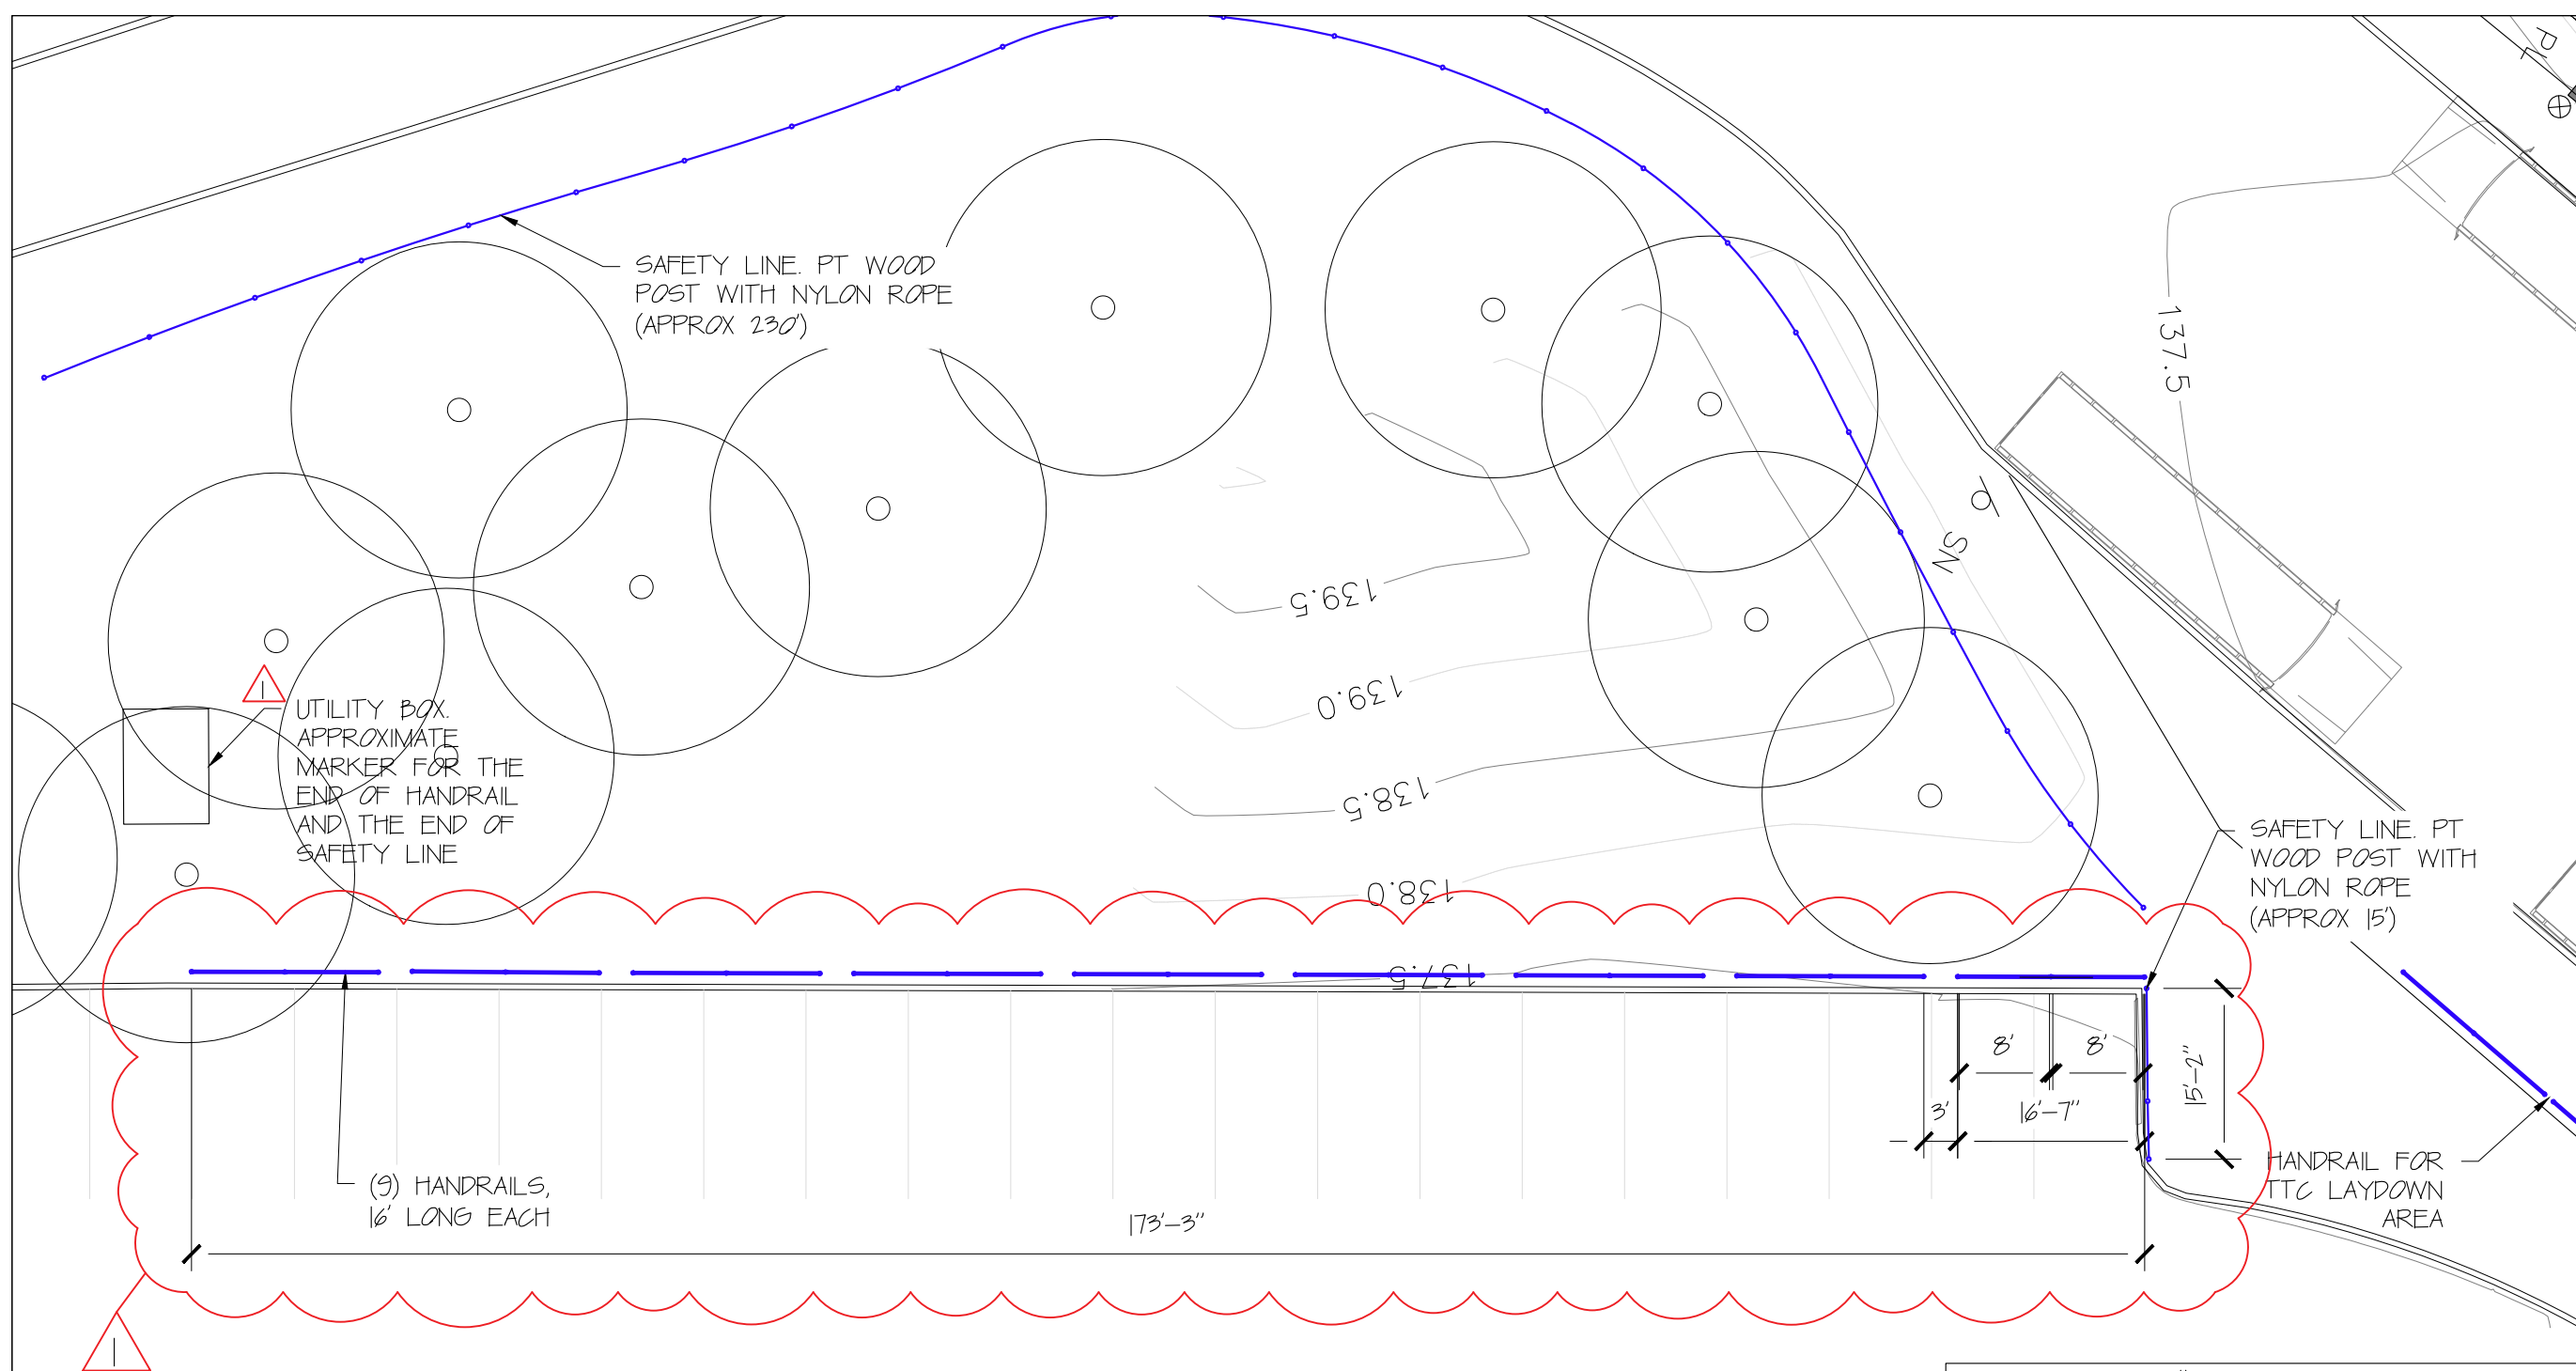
SAFETY LINE. PT WOOD POST WITH NYLON ROPE (APPROX 230')

137.5

PL

SN

139.5

139.0

138.5

138.0

137.5

1

UTILITY BOX. APPROXIMATE MARKER FOR THE END OF HANDRAIL AND THE END OF SAFETY LINE

SAFETY LINE. PT WOOD POST WITH NYLON ROPE (APPROX 15')

8'

8'

15'-2"

3'

16'-7"

HANDRAIL FOR TTC LAYDOWN AREA

(9) HANDRAILS, 16' LONG EACH

173'-3"

1